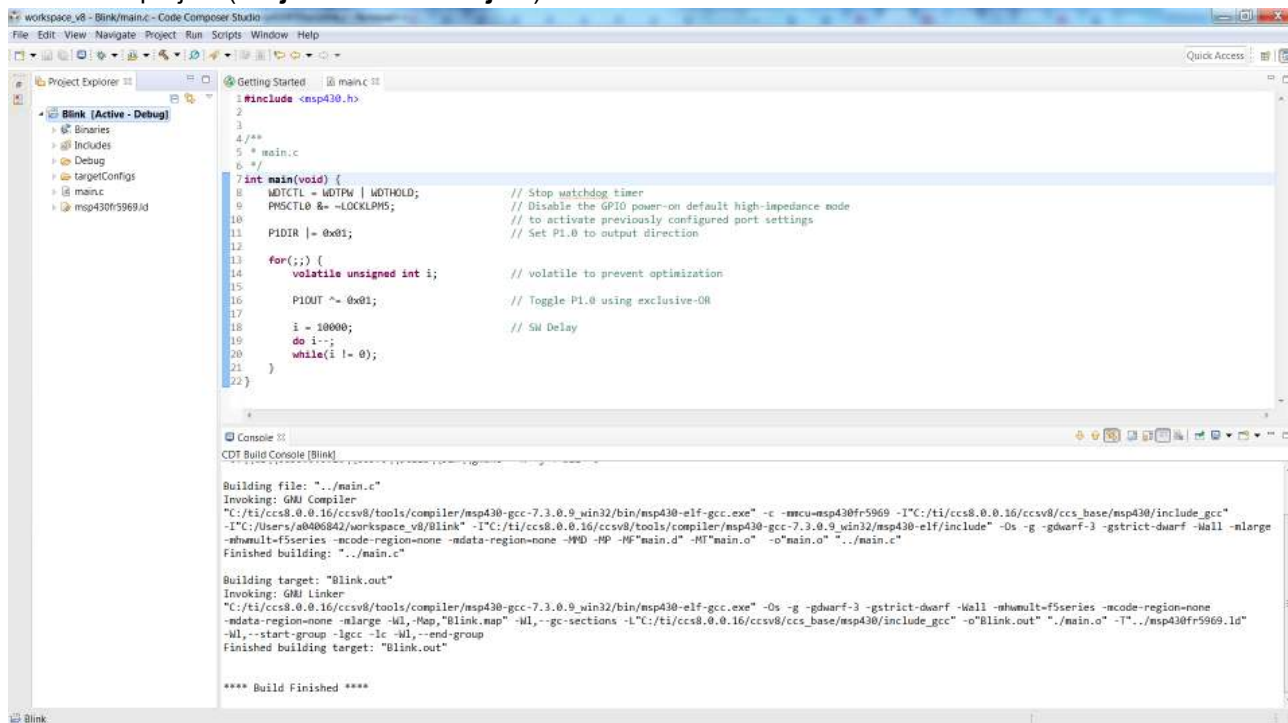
workspace_v8 - Blink/main.c - Code Composer Studio
File Edit View Navigate Project Run Scripts Window Help
Quick Access

Project Explorer
Blink [Active - Debug]
Binaries
Includes
Debug
targetConfigs
main.c
msp430fr5969.ld

Getting Started main.c

1 #include <msp430.h>
2
3
4 /**
5 * main.c
6 */
7 int main(void) {
8 WDTCTL = WDTPW | WDTHOLD; // Stop watchdog timer
9 PM5CTL0 &= ~LOCKLPM5; // Disable the GPIO power-on default high-impedance mode
10 // to activate previously configured port settings
11 P1DIR |= 0x01; // Set P1.0 to output direction
12
13 for(;;) {
14 volatile unsigned int i; // volatile to prevent optimization
15
16 P1OUT ^= 0x01; // Toggle P1.0 using exclusive-OR
17
18 i = 10000; // SW Delay
19 do i--;
20 while(i != 0);
21 }
22 }

Console
CDT Build Console [Blink]

Building file: "../main.c"
Invoking: GNU Compiler
"C:/ti/ccs8.0.0.16/ccsv8/tools/compiler/msp430-gcc-7.3.0.9_win32/bin/msp430-elf-gcc.exe" -c -mmcu=msp430fr5969 -I"C:/ti/ccs8.0.0.16/ccsv8/ccs_base/msp430/include_gcc" -I"C:/Users/a0406842/workspace_v8/Blink" -I"C:/ti/ccs8.0.0.16/ccsv8/tools/compiler/msp430-gcc-7.3.0.9_win32/msp430-elf/include" -Os -g -gdwarf-3 -gstrict-dwarf -Wall -mlarge -mhwmult=f5series -mcode-region=none -mdata-region=none -MMD -MP -MF"main.d" -MT"main.o" -o"main.o" "../main.c"
Finished building: "../main.c"

Building target: "Blink.out"
Invoking: GNU Linker
"C:/ti/ccs8.0.0.16/ccsv8/tools/compiler/msp430-gcc-7.3.0.9_win32/bin/msp430-elf-gcc.exe" -Os -g -gdwarf-3 -gstrict-dwarf -Wall -mhwmult=f5series -mcode-region=none -mdata-region=none -mlarge -Wl,-Map,"Blink.map" -Wl,--gc-sections -L"C:/ti/ccs8.0.0.16/ccsv8/ccs_base/msp430/include_gcc" -o"Blink.out" "./main.o" -T"../msp430fr5969.ld" -Wl,--start-group -lgcc -lc -Wl,--end-group
Finished building target: "Blink.out"

**** Build Finished ****

Blink